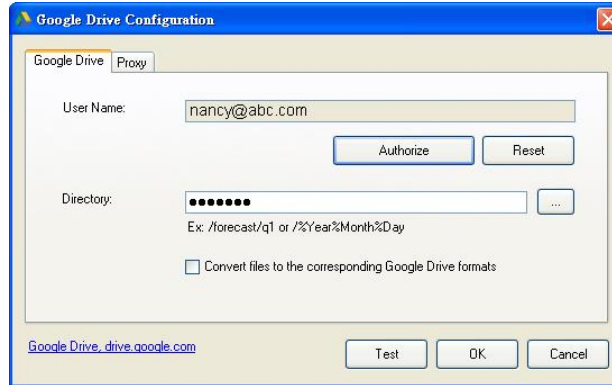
Google Drive Configuration

Google Drive | Proxy

User Name: nancy@abc.com

Authorize | Reset

Directory: ●●●●●●● ...

Ex: /forecast/q1 or /%Year%Month%Day

Convert files to the corresponding Google Drive formats

Google Drive, drive.google.com

Test | OK | Cancel